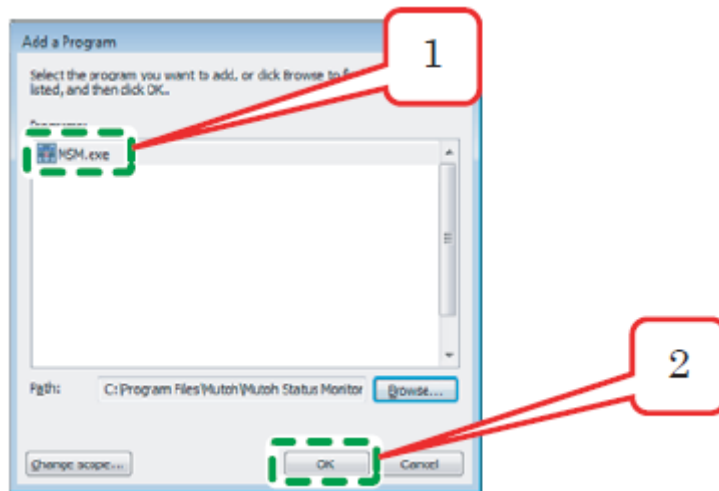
Add a Program

Select the program you want to add, or click Browse to f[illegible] listed, and then click OK.

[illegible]

MSM.exe

1

Path: C:\Program Files\Mutoh\Mutoh Status Monitor Browse...

2

Change scope... OK Cancel